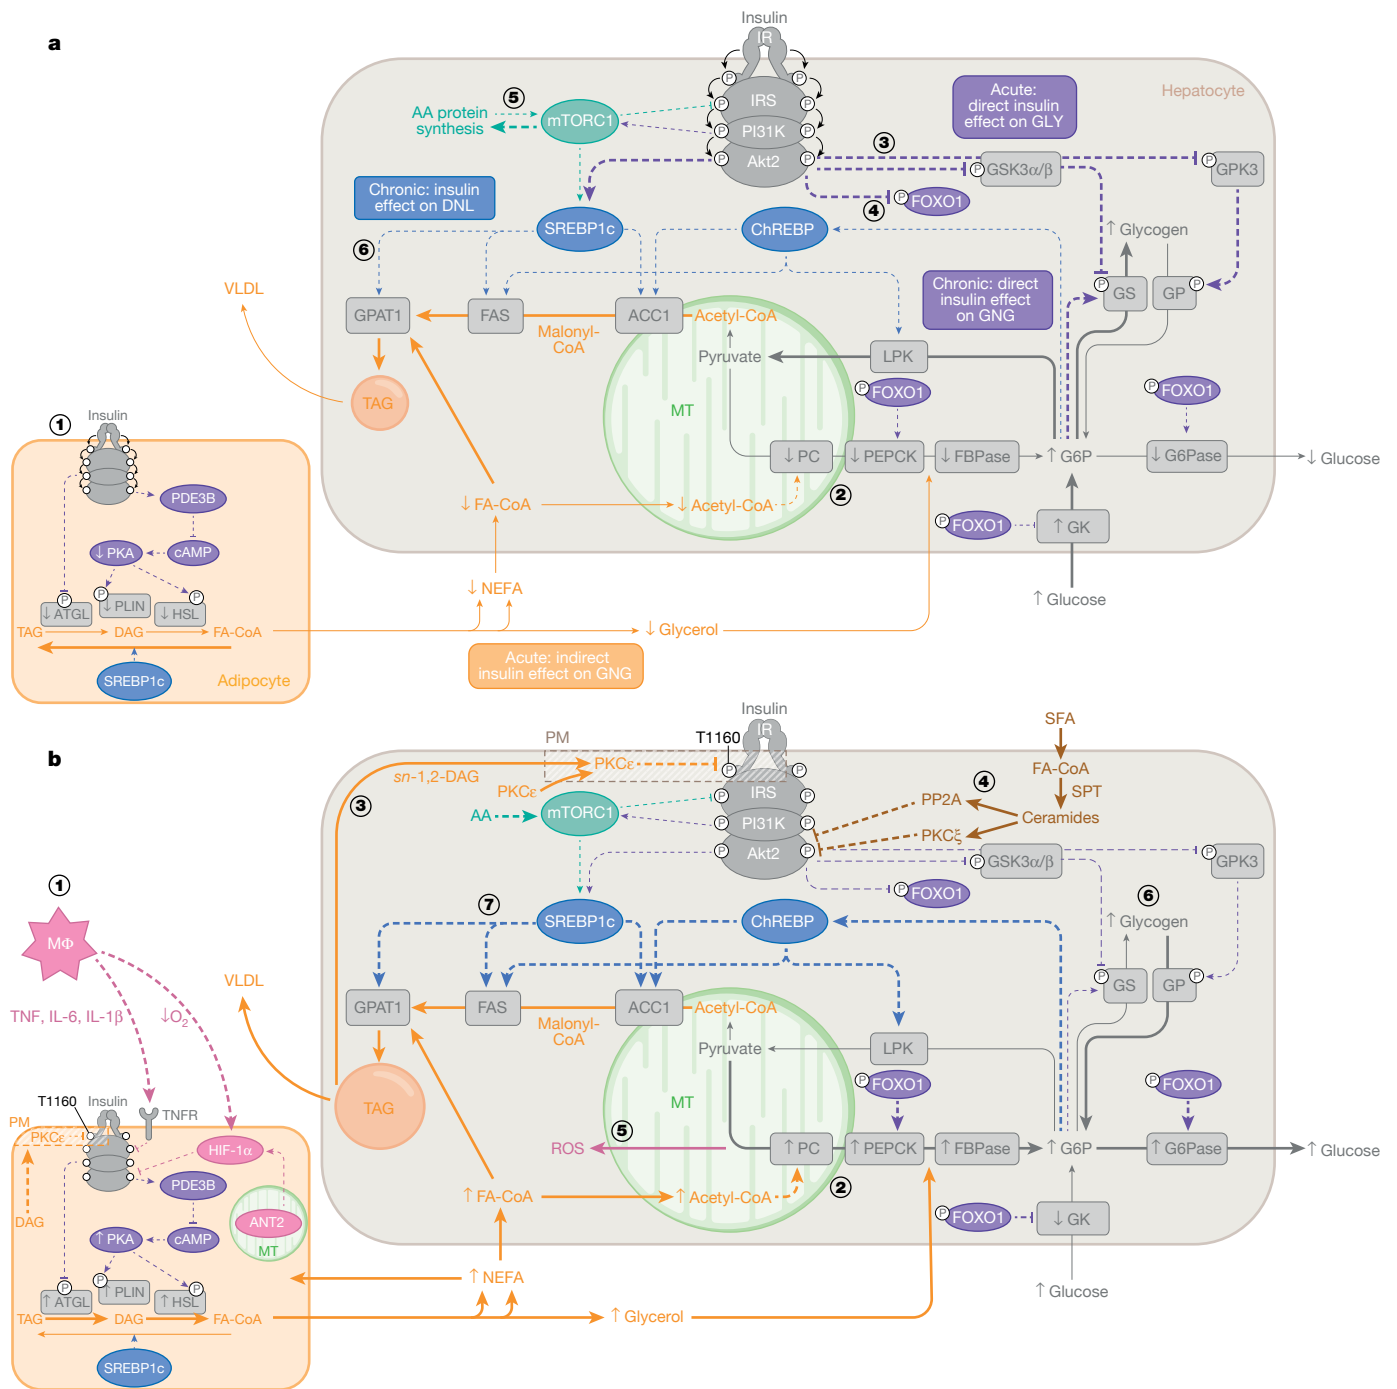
a

Insulin
IR
IRS
PI31K
Akt2
Hepatocyte
Acute: direct insulin effect on GLY
5
AA protein synthesis
mTORC1
3
GSK3α/β
GPK3
FOXO1
4
Chronic: insulin effect on DNL
SREBP1c
ChREBP
↑ Glycogen
6
Chronic: direct insulin effect on GNG
GS
GP
VLDL
GPAT1
FAS
ACC1
Acetyl-CoA
Malonyl-CoA
Pyruvate
LPK
TAG
MT
FOXO1
FOXO1
Insulin
1
↓ PC
↓ PEPCK
↓ FBPase
↑ G6P
↓ G6Pase
↓ Glucose
PDE3B
↓ FA-CoA
↓ Acetyl-CoA
2
↓ PKA
cAMP
FOXO1
↑ GK
↓ ATGL
↓ PLIN
↓ HSL
↓ NEFA
TAG
DAG
FA-CoA
↓ Glycerol
↑ Glucose
SREBP1c
Adipocyte
Acute: indirect insulin effect on GNG

b

Insulin
IR
PM
T1160
SFA
sn-1,2-DAG
PKCε
3
PKCε
FA-CoA
IRS
4
SPT
AA
mTORC1
PP2A
PI31K
Ceramides
PKCξ
Akt2
GSK3α/β
GPK3
1
FOXO1
6
7
SREBP1c
ChREBP
↑ Glycogen
MΦ
VLDL
GS
GP
TNF, IL-6, IL-1β
↓O$_2$
GPAT1
FAS
ACC1
Acetyl-CoA
Malonyl-CoA
Pyruvate
LPK
MT
FOXO1
FOXO1
T1160
Insulin
TNFR
TAG
PM
PKCε
HIF-1α
5
ROS
↑ PC
↑ PEPCK
↑ FBPase
↑ G6P
↑ G6Pase
↑ Glucose
PDE3B
ANT2
DAG
MT
↑ FA-CoA
↑ Acetyl-CoA
2
↑ PKA
cAMP
FOXO1
↓ GK
↑ ATGL
↑ PLIN
↑ HSL
↑ NEFA
TAG
DAG
FA-CoA
↑ Glycerol
↑ Glucose
SREBP1c